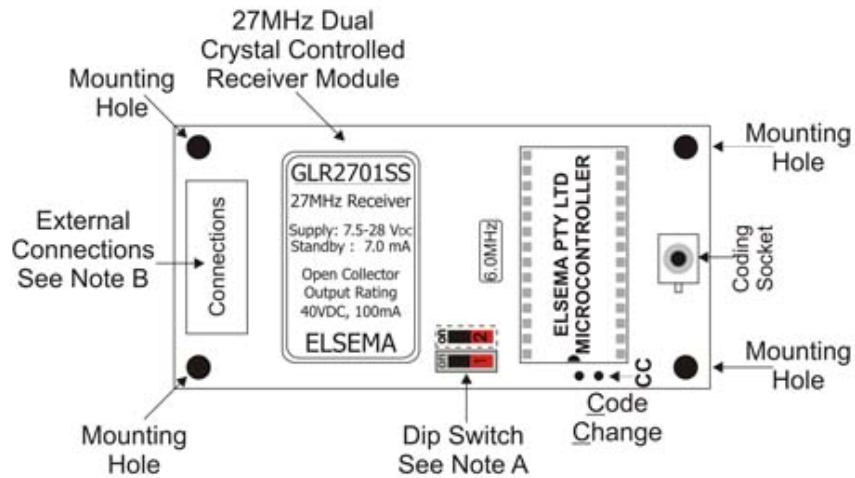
27MHz Dual Crystal Controlled Receiver Module

Mounting Hole

Mounting Hole

External Connections See Note B

Connections

GLR2701SS
27MHz Receiver
Supply: 7.5-28 Vdc
Standby : 7.0 mA
Open Collector Output Rating 40VDC, 100mA
ELSEMA

6.0MHz

ON 2
ON 1

ELSEMA PTY LTD MICROCONTROLLER

Coding Socket

CC

Mounting Hole

Mounting Hole

Code Change

Dip Switch See Note A